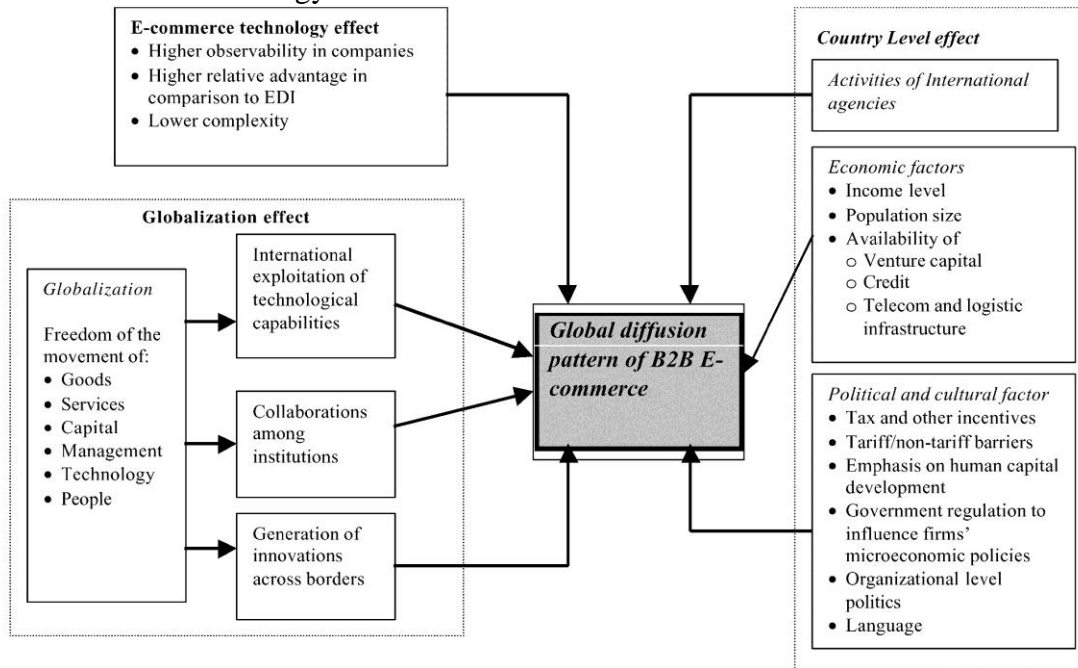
E-commerce technology effect
• Higher observability in companies
• Higher relative advantage in comparison to EDI
• Lower complexity

Globalization effect

Globalization

Freedom of the movement of:
• Goods
• Services
• Capital
• Management
• Technology
• People

International exploitation of technological capabilities

Collaborations among institutions

Generation of innovations across borders

Global diffusion pattern of B2B E-commerce

Country Level effect

Activities of International agencies

Economic factors
• Income level
• Population size
• Availability of
○ Venture capital
○ Credit
○ Telecom and logistic infrastructure

Political and cultural factor
• Tax and other incentives
• Tariff/non-tariff barriers
• Emphasis on human capital development
• Government regulation to influence firms' microeconomic policies
• Organizational level politics
• Language